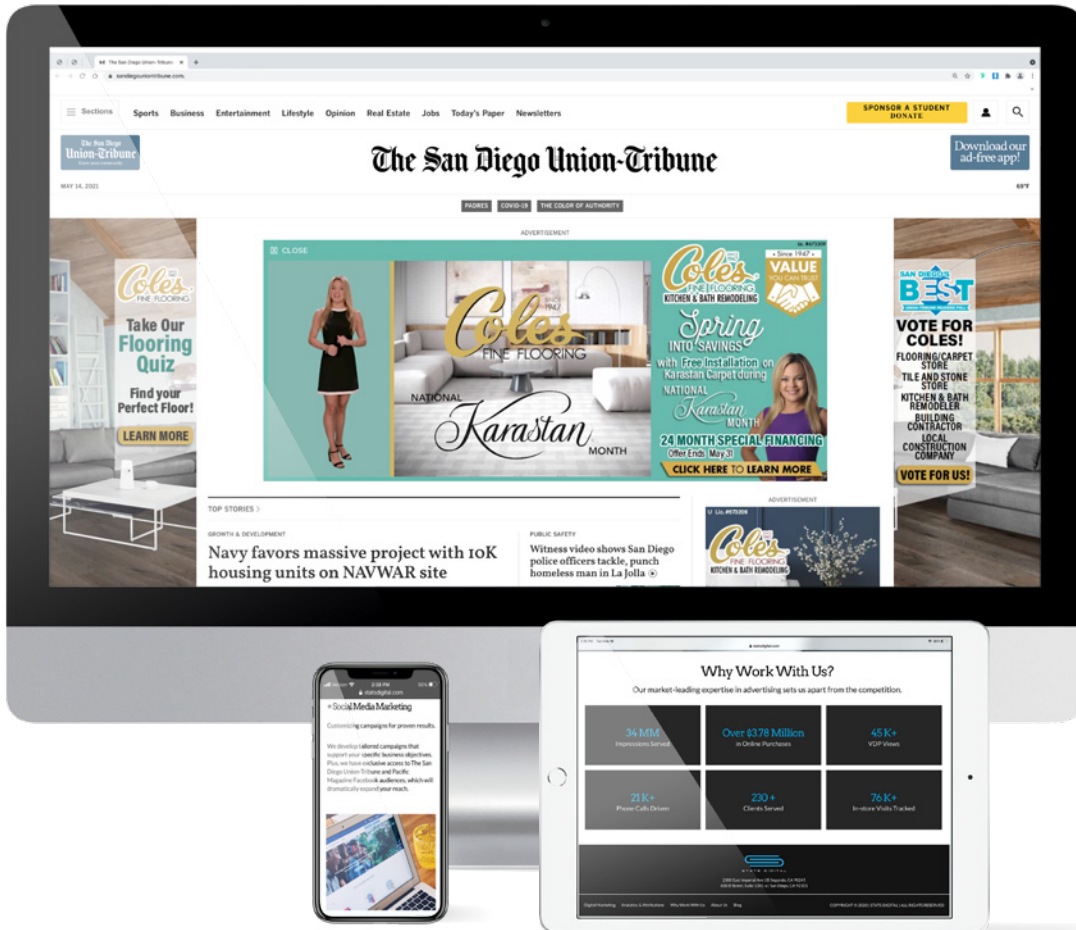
The San Diego Union-Tribune

sandiegouniontribune.com

Sections Sports Business Entertainment Lifestyle Opinion Real Estate Jobs Today's Paper Newsletters

SPONSOR A STUDENT DONATE

The San Diego Union-Tribune

The San Diego Union-Tribune

Download our ad-free app!

MAY 14, 2021

63°F

PADRES COVID-19 THE COLOR OF AUTHORITY

ADVERTISEMENT

CLOSE

Coles FINE FLOORING

Take Our Flooring Quiz

Find your Perfect Floor!

LEARN MORE

Coles SINCE 1947 FINE FLOORING

NATIONAL Karastan MONTH

Coles FINE FLOORING KITCHEN & BATH REMODELING

• Since 1947 • VALUE YOU CAN TRUST

Spring INTO SAVINGS with Free Installation on Karastan Carpet during NATIONAL Karastan MONTH

24 MONTH SPECIAL FINANCING Offer Ends May 31

CLICK HERE TO LEARN MORE

SAN DIEGO'S BEST

VOTE FOR COLES!

FLOORING/CARPET STORE

TILE AND STONE STORE

KITCHEN & BATH REMODELER

BUILDING CONTRACTOR

LOCAL CONSTRUCTION COMPANY

VOTE FOR US!

TOP STORIES >

GROWTH & DEVELOPMENT

Navy favors massive project with 10K housing units on NAVWAR site

PUBLIC SAFETY

Witness video shows San Diego police officers tackle, punch homeless man in La Jolla

ADVERTISEMENT

Coles FINE FLOORING KITCHEN & BATH REMODELING

< Social Media Marketing

Customizing campaigns for proven results.

We develop tailored campaigns that support your specific business objectives. Plus, we have exclusive access to The San Diego Union-Tribune and Pacific Magazine Facebook audiences, which will dramatically expand your reach.

Why Work With Us?

Our market-leading expertise in advertising sets us apart from the competition.

34 MM Impressions Served

Over $3.78 Million in Online Purchases

45 K+ VDP Views

21 K+ Phone Calls Driven

230 + Clients Served

76 K+ In-store Visits Tracked

STATE DIGITAL